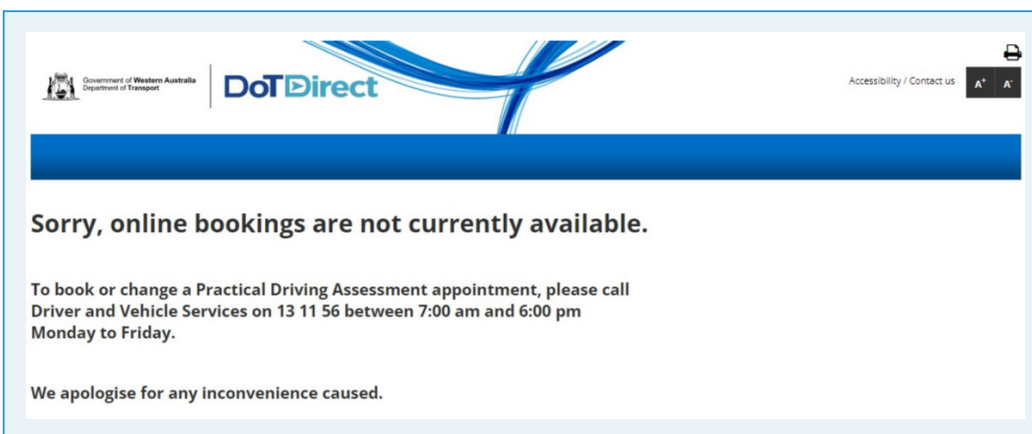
Government of Western Australia
Department of Transport

DoT Direct

Accessibility / Contact us

A+ A-

Sorry, online bookings are not currently available.

To book or change a Practical Driving Assessment appointment, please call Driver and Vehicle Services on 13 11 56 between 7:00 am and 6:00 pm Monday to Friday.

We apologise for any inconvenience caused.